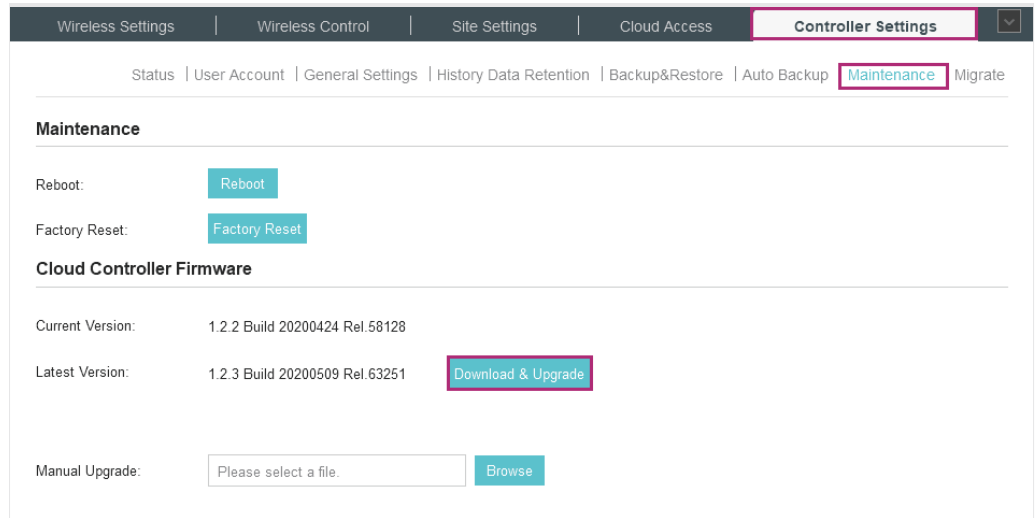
Wireless Settings | Wireless Control | Site Settings | Cloud Access | Controller Settings

Status | User Account | General Settings | History Data Retention | Backup&Restore | Auto Backup | Maintenance | Migrate

Maintenance

Reboot: Reboot

Factory Reset: Factory Reset

Cloud Controller Firmware

Current Version: 1.2.2 Build 20200424 Rel.58128

Latest Version: 1.2.3 Build 20200509 Rel.63251 Download & Upgrade

Manual Upgrade: Please select a file. Browse